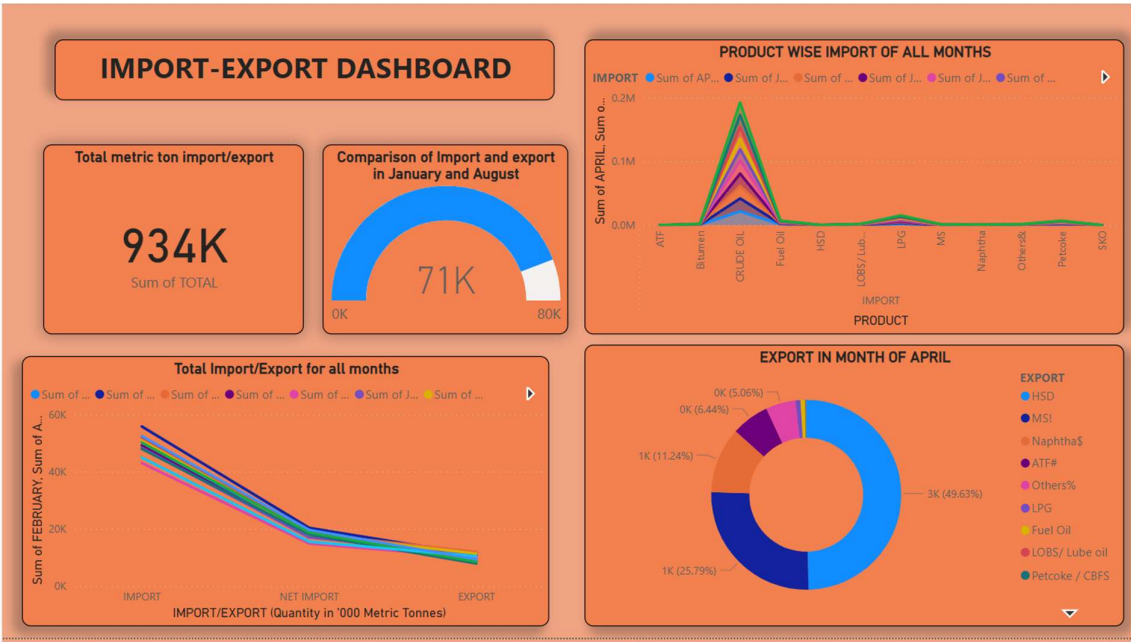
IMPORT-EXPORT DASHBOARD

Total metric ton import/export

934K

Sum of TOTAL

Comparison of Import and export in January and August

71K

0K

80K

PRODUCT WISE IMPORT OF ALL MONTHS

IMPORT ● Sum of AP... ● Sum of J... ● Sum of ... ● Sum of J... ● Sum of J... ● Sum of ...

Sum of APRIL, Sum o...

0.2M

0.1M

0.0M

ATF

Bitumen

CRUDE OIL

Fuel Oil

HSD

LOBS/ Lub...

LPG

MS

Naphtha

Others&

Petcoke

SKO

IMPORT

PRODUCT

Total Import/Export for all months

● Sum of ... ● Sum of ... ● Sum of ... ● Sum of ... ● Sum of ... ● Sum of J... ● Sum of ...

Sum of FEBRUARY, Sum of A...

60K

40K

20K

0K

IMPORT

NET IMPORT

EXPORT

IMPORT/EXPORT (Quantity in '000 Metric Tonnes)

EXPORT IN MONTH OF APRIL

0K (5.06%)

0K (6.44%)

1K (11.24%)

3K (49.63%)

1K (25.79%)

EXPORT

HSD

MS!

Naphtha$

ATF#

Others%

LPG

Fuel Oil

LOBS/ Lube oil

Petcoke / CBFS